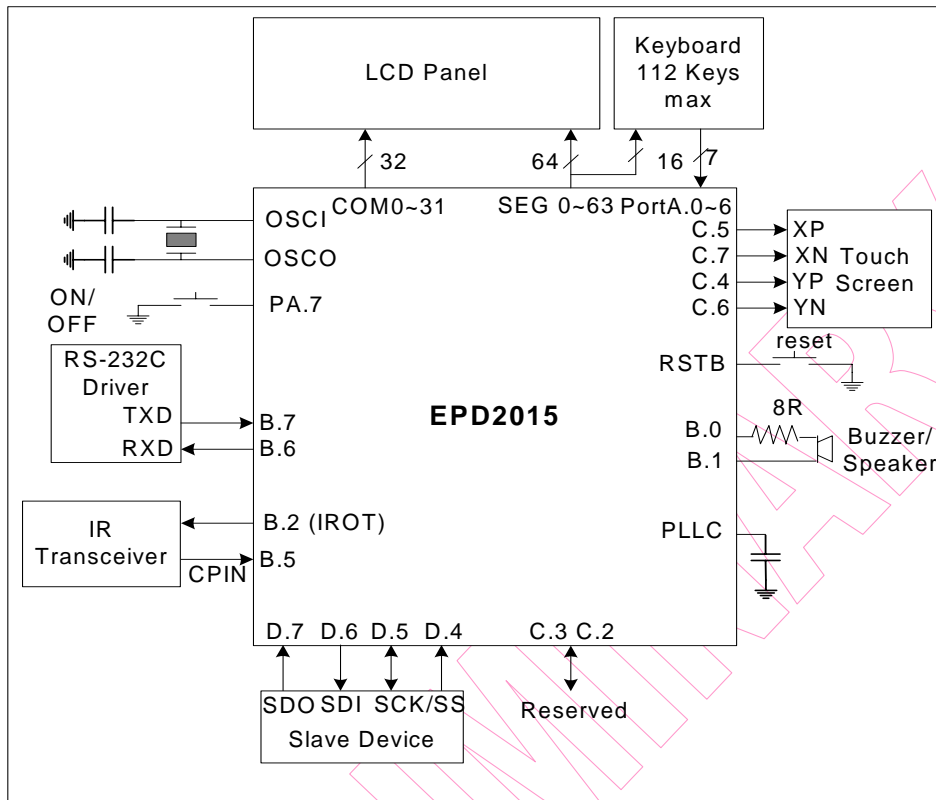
LCD Panel

Keyboard
112 Keys
max

32
64
16
7

COM0~31
SEG 0~63
PortA.0~6

OSCI
OSCO
ON/
OFF
PA.7

C.5
C.7
C.4
C.6
XP
XN
YP
YN
Touch
Screen

RS-232C
Driver
TXD
RXD
B.7
B.6

RSTB
reset

EPD2015

8R
B.0
B.1
Buzzer/
Speaker

IR
Transceiver
B.2 (IROT)
CPIN
B.5

PLLC

D.7 D.6 D.5 D.4
C.3 C.2

SDO SDI SCK/SS
Slave Device

Reserved